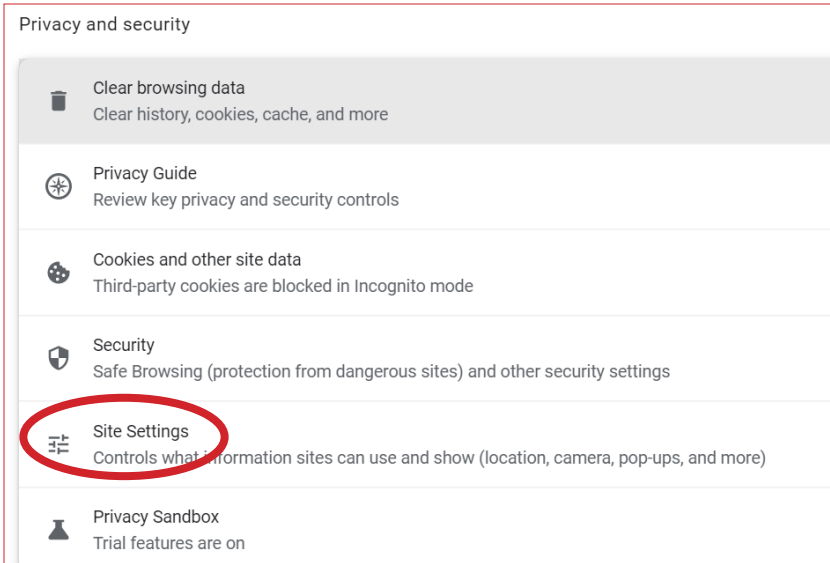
Privacy and security

Clear browsing data
Clear history, cookies, cache, and more

Privacy Guide
Review key privacy and security controls

Cookies and other site data
Third-party cookies are blocked in Incognito mode

Security
Safe Browsing (protection from dangerous sites) and other security settings

Site Settings
Controls what information sites can use and show (location, camera, pop-ups, and more)

Privacy Sandbox
Trial features are on